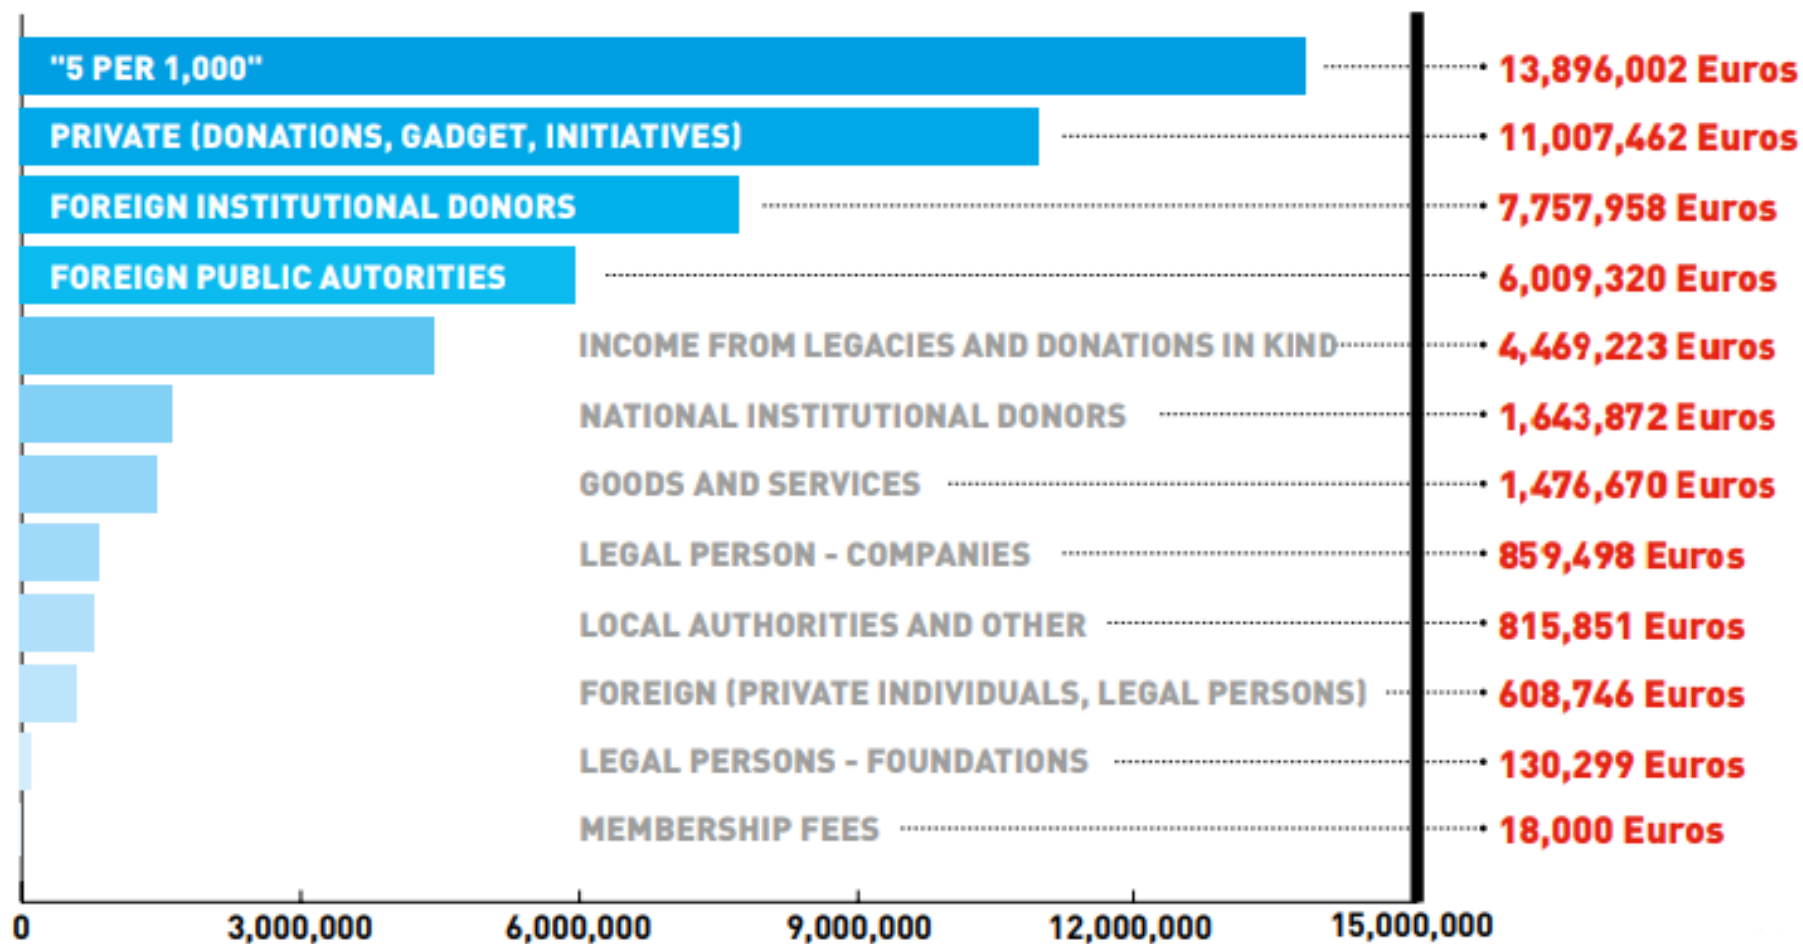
"5 PER 1,000" 13,896,002 Euros
PRIVATE (DONATIONS, GADGET, INITIATIVES) 11,007,462 Euros
FOREIGN INSTITUTIONAL DONORS 7,757,958 Euros
FOREIGN PUBLIC AUTORITIES 6,009,320 Euros
INCOME FROM LEGACIES AND DONATIONS IN KIND 4,469,223 Euros
NATIONAL INSTITUTIONAL DONORS 1,643,872 Euros
GOODS AND SERVICES 1,476,670 Euros
LEGAL PERSON - COMPANIES 859,498 Euros
LOCAL AUTHORITIES AND OTHER 815,851 Euros
FOREIGN (PRIVATE INDIVIDUALS, LEGAL PERSONS) 608,746 Euros
LEGAL PERSONS - FOUNDATIONS 130,299 Euros
MEMBERSHIP FEES 18,000 Euros

0 3,000,000 6,000,000 9,000,000 12,000,000 15,000,000